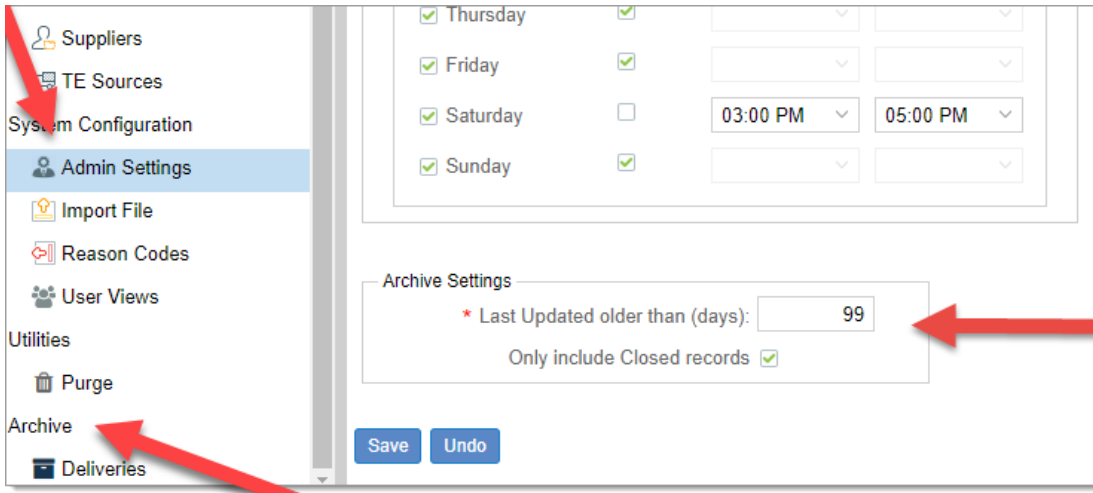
Suppliers
TE Sources
System Configuration
Admin Settings
Import File
Reason Codes
User Views
Utilities
Purge
Archive
Deliveries

Thursday
Friday
Saturday 03:00 PM 05:00 PM
Sunday

Archive Settings
* Last Updated older than (days): 99
Only include Closed records

Save Undo